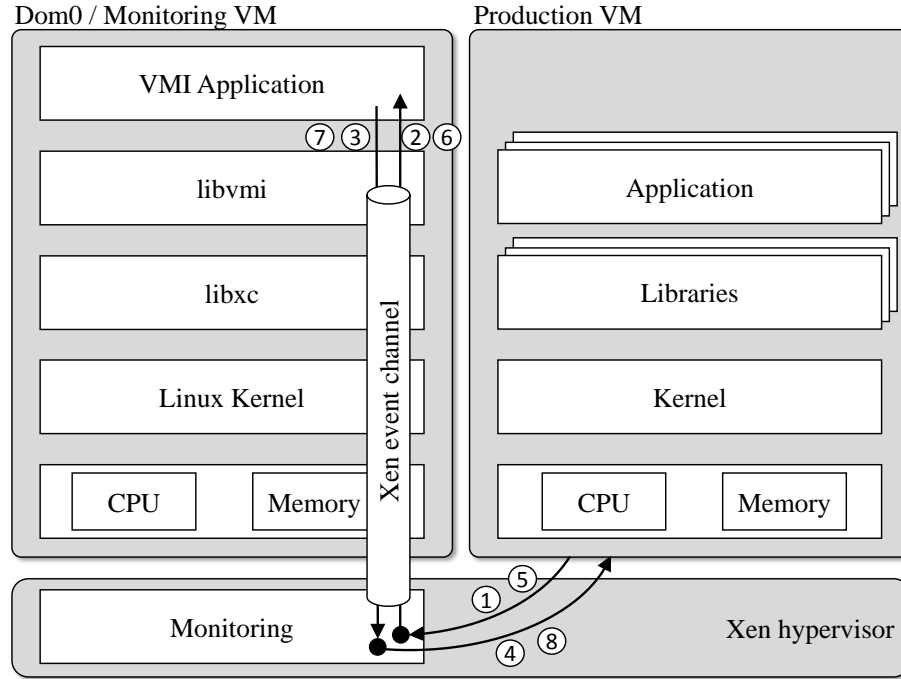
Dom0 / Monitoring VM

VMI Application

⑦ ③

② ⑥

libvmi

libxc

Linux Kernel

CPU

Memory

Xen event channel

Production VM

Application

Libraries

Kernel

CPU

Memory

⑤

①

Monitoring

④ ⑧

Xen hypervisor